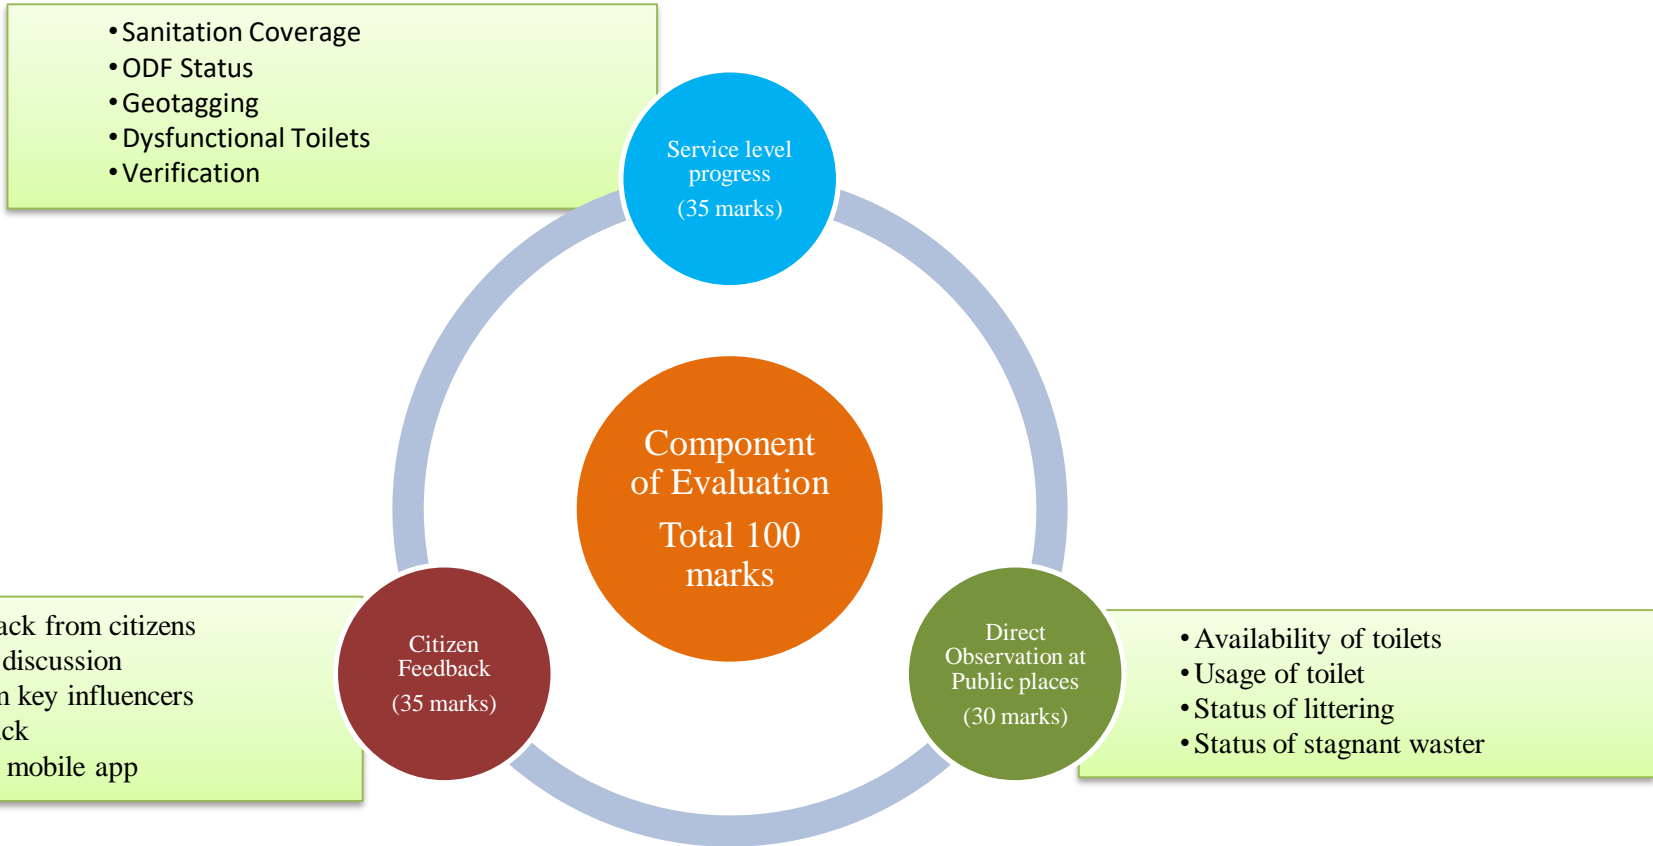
• Sanitation Coverage
• ODF Status
• Geotagging
• Dysfunctional Toilets
• Verification

Service level progress
(35 marks)

Component of Evaluation
Total 100 marks

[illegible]ack from citizens
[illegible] discussion
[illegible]n key influencers
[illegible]ck
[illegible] mobile app

Citizen Feedback
(35 marks)

Direct Observation at Public places
(30 marks)

• Availability of toilets
• Usage of toilet
• Status of littering
• Status of stagnant waster